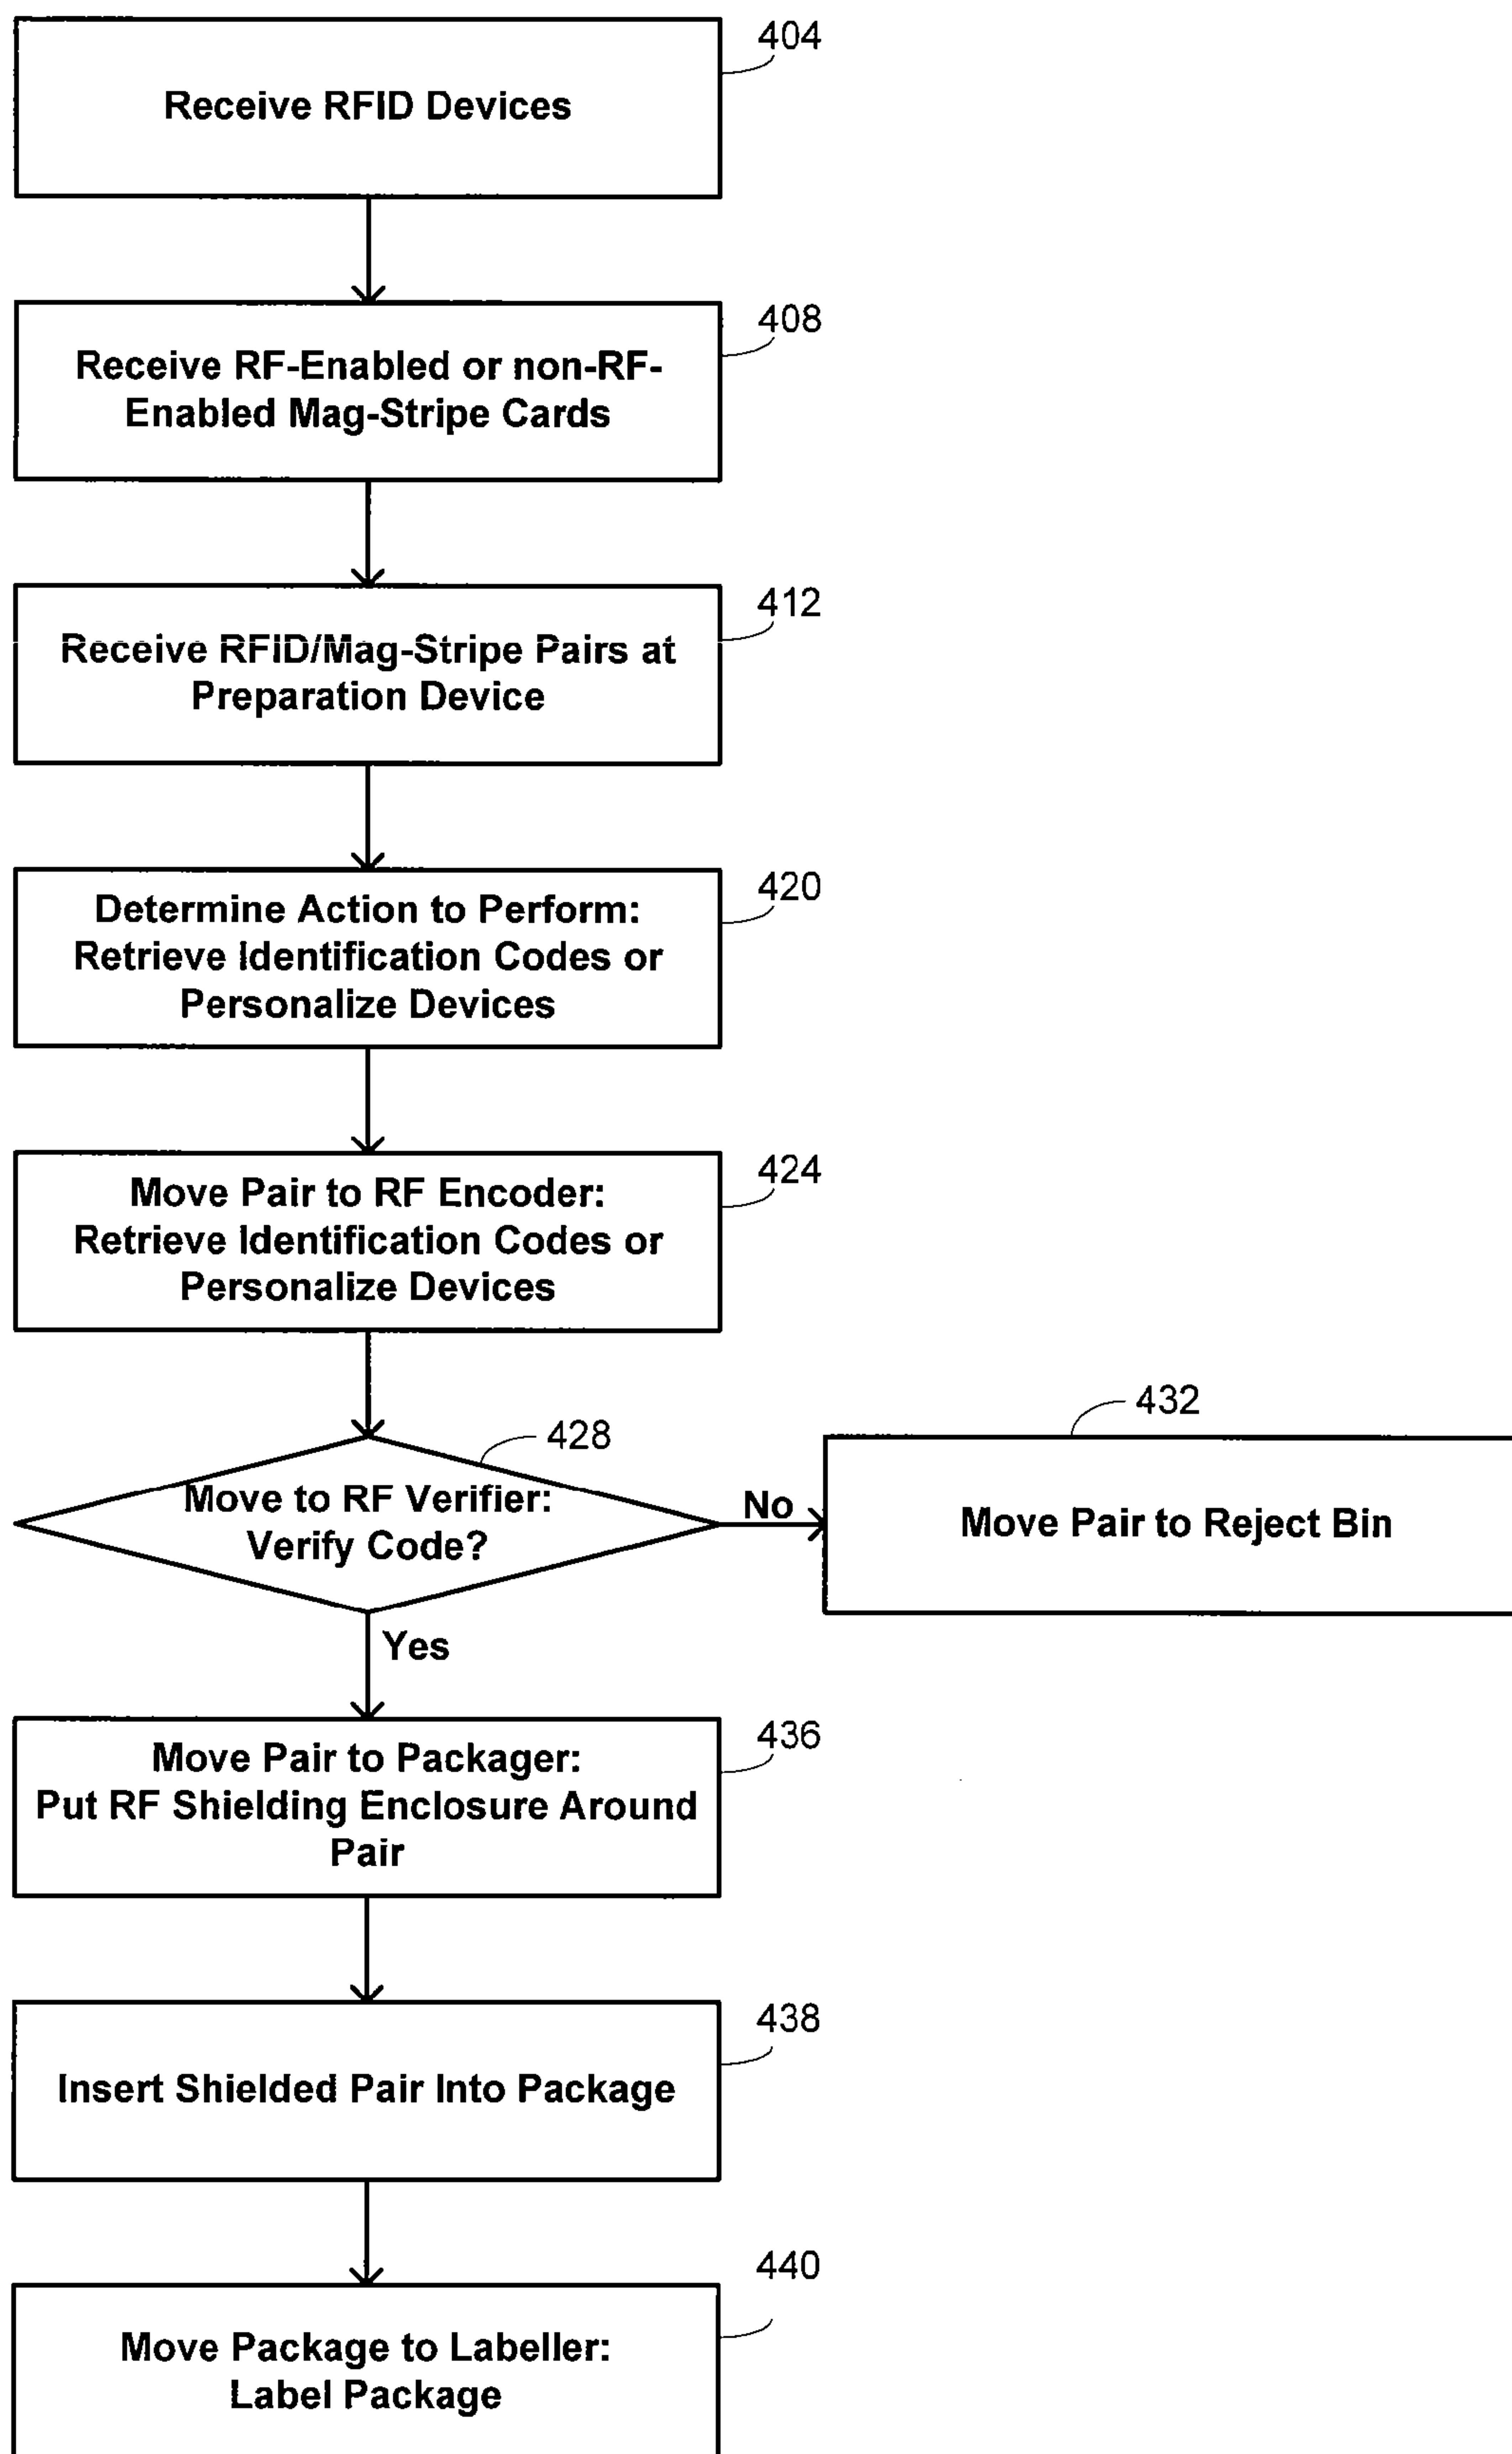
404
Receive RFID Devices

408
Receive RF-Enabled or non-RF-Enabled Mag-Stripe Cards

412
Receive RFID/Mag-Stripe Pairs at Preparation Device

420
Determine Action to Perform: Retrieve Identification Codes or Personalize Devices

424
Move Pair to RF Encoder: Retrieve Identification Codes or Personalize Devices

428
Move to RF Verifier: Verify Code?

No

432
Move Pair to Reject Bin

Yes

436
Move Pair to Packager: Put RF Shielding Enclosure Around Pair

438
Insert Shielded Pair Into Package

440
Move Package to Labeller: Label Package